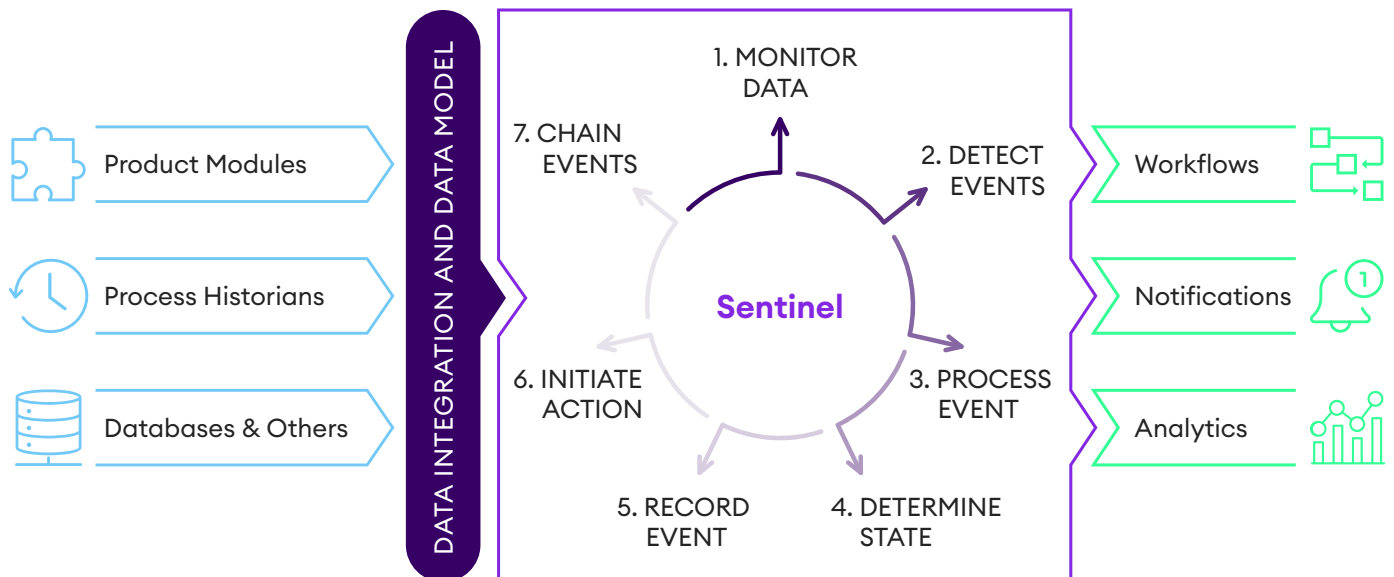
Product Modules

Process Historians

Databases & Others

DATA INTEGRATION AND DATA MODEL

1. MONITOR DATA

2. DETECT EVENTS

3. PROCESS EVENT

4. DETERMINE STATE

5. RECORD EVENT

6. INITIATE ACTION

7. CHAIN EVENTS

Sentinel

Workflows

Notifications

1

Analytics